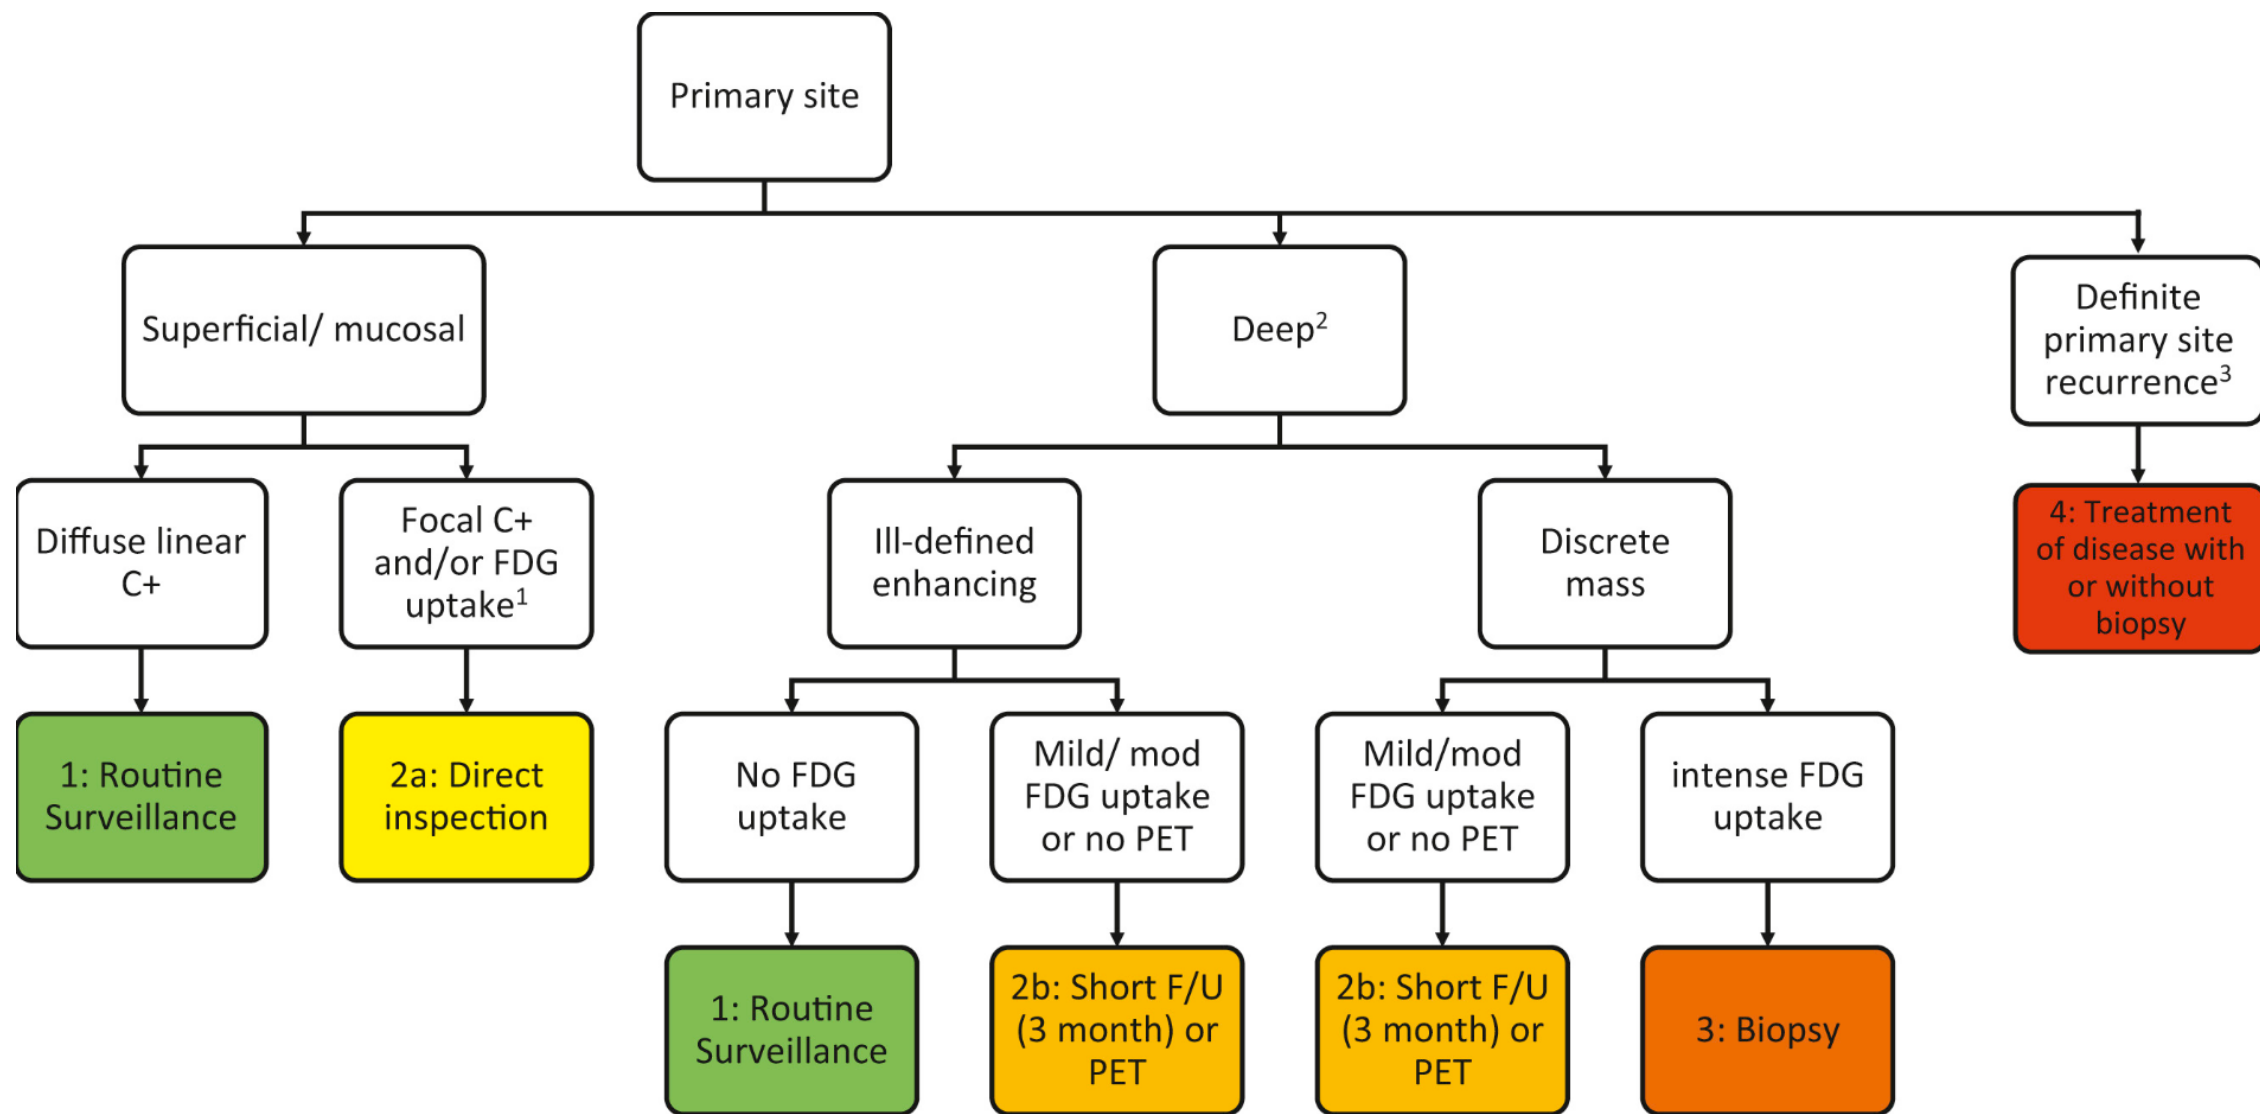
Primary site

Superficial/ mucosal

Deep$^2$

Definite primary site recurrence$^3$

Diffuse linear C+

Focal C+ and/or FDG uptake$^1$

Ill-defined enhancing

Discrete mass

4: Treatment of disease with or without biopsy

1: Routine Surveillance

2a: Direct inspection

No FDG uptake

Mild/ mod FDG uptake or no PET

Mild/mod FDG uptake or no PET

intense FDG uptake

1: Routine Surveillance

2b: Short F/U (3 month) or PET

2b: Short F/U (3 month) or PET

3: Biopsy